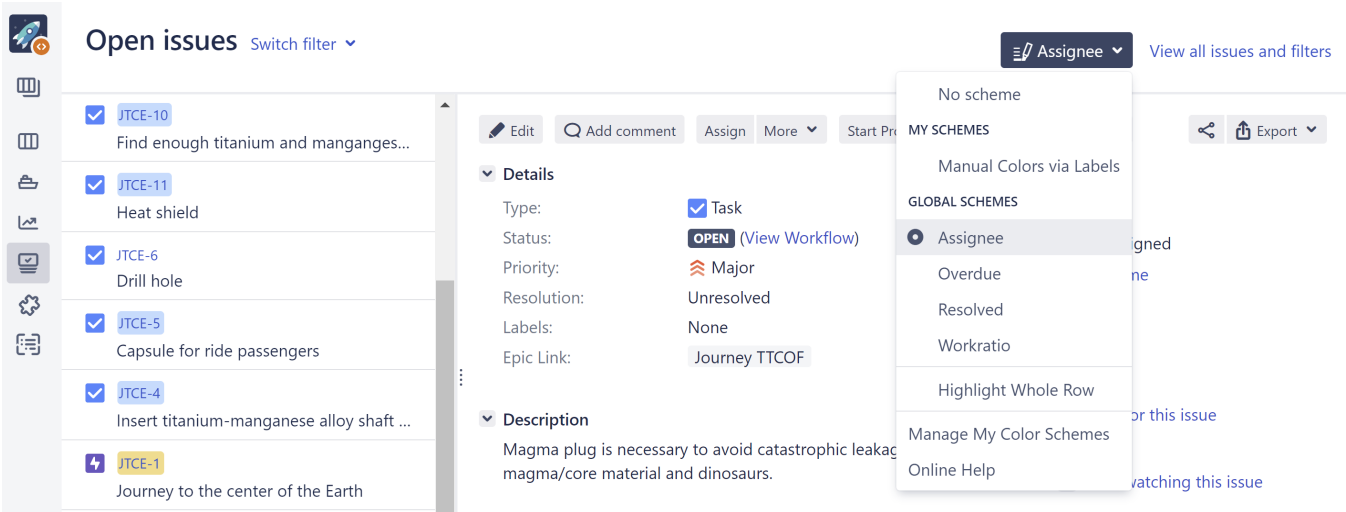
Open issues Switch filter

Assignee

View all issues and filters

JTCE-10
Find enough titanium and manganges...

JTCE-11
Heat shield

JTCE-6
Drill hole

JTCE-5
Capsule for ride passengers

JTCE-4
Insert titanium-manganese alloy shaft ...

JTCE-1
Journey to the center of the Earth

Edit Add comment Assign More Start Pro

Export

Details

Type: Task
Status: OPEN (View Workflow)
Priority: Major
Resolution: Unresolved
Labels: None
Epic Link: Journey TTCOF

Description

Magma plug is necessary to avoid catastrophic leakag
magma/core material and dinosaurs.

No scheme
MY SCHEMES
Manual Colors via Labels
GLOBAL SCHEMES
Assignee
Overdue
Resolved
Workratio
Highlight Whole Row
Manage My Color Schemes
Online Help

igned
ne
or this issue
watching this issue